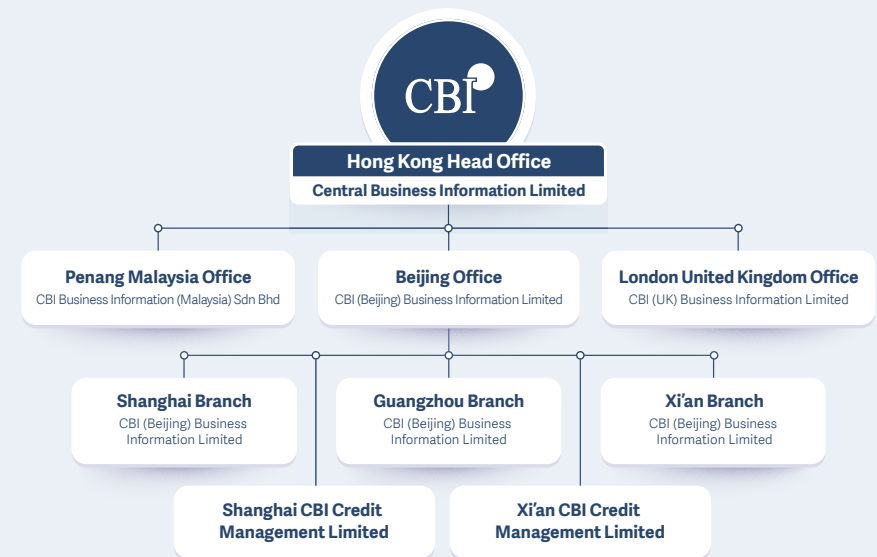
CBI

Hong Kong Head Office
Central Business Information Limited

Penang Malaysia Office
CBI Business Information (Malaysia) Sdn Bhd

Beijing Office
CBI (Beijing) Business Information Limited

London United Kingdom Office
CBI (UK) Business Information Limited

Shanghai Branch
CBI (Beijing) Business Information Limited

Guangzhou Branch
CBI (Beijing) Business Information Limited

Xi'an Branch
CBI (Beijing) Business Information Limited

Shanghai CBI Credit Management Limited

Xi'an CBI Credit Management Limited